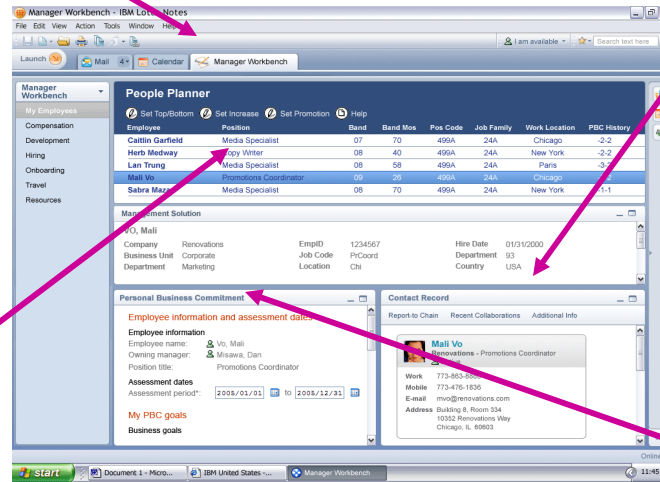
Manager Workbench - IBM Lotus Notes

File Edit View Action Tools Window Help

I am available

Search text here

Launch

Mail 4 Calendar Manager Workbench

Manager Workbench

My Employees
Compensation
Development
Hiring
Onboarding
Travel
Resources

People Planner

Set Top/Bottom Set Increase Set Promotion Help

| Employee | Position | Band | Band Mos | Pos Code | Job Family | Work Location | PBC History |
|---|---|---|---|---|---|---|---|
| Caitlin Garfield | Media Specialist | 07 | 70 | 499A | 24A | Chicago | -2-2 |
| Herb Medway | Copy Writer | 08 | 40 | 499A | 24A | New York | -2-2 |
| Lan Trung | Media Specialist | 08 | 58 | 499A | 24A | Paris | -3-2 |
| Mali Vo | Promotions Coordinator | 09 | 26 | 499A | 24A | Chicago | -2-2 |
| Sabra Maz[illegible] | Media Specialist | 08 | 70 | 499A | 24A | New York | -1-1 |

Management Solution

VO, Mali

Company Renovations
Business Unit Corporate
Department Marketing

EmpID 1234567
Job Code PrCoord
Location Chi

Hire Date 01/31/2000
Department 93
Country USA

Personal Business Commitment

Employee information and assessment dates

Employee information
Employee name: Vo, Mali
Owning manager: Misawa, Dan
Position title: Promotions Coordinator

Assessment dates
Assessment period*: 2008/01/01 to 2008/12/31

My PBC goals

Business goals

Contact Record

Report-to Chain Recent Collaborations Additional Info

Mali Vo
Renovations - Promotions Coordinator
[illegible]

Work 773-863-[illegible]
Mobile 773-476-1836
E-mail mvo@renovations.com
Address Building 8, Room 334
10352 Renovations Way
Chicago, IL 60603

Online

start Document 1 - Micro... IBM United States -... Manager Workbench 11:45